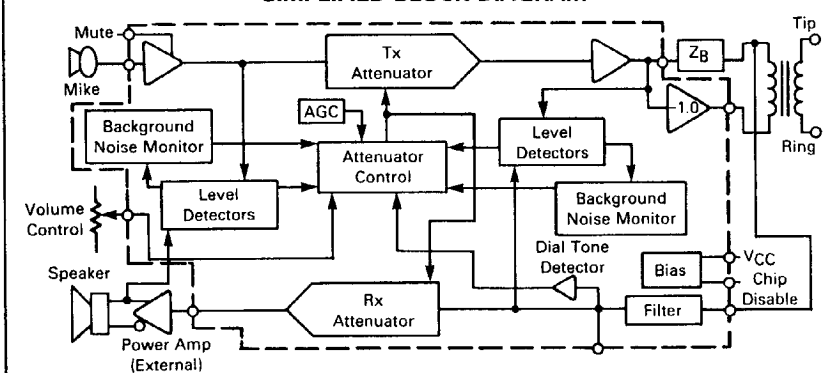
SIMPLIFIED BLOCK DIAGRAM

Mute
Mike
Tx Attenuator
$Z_B$
Tip
Ring
1.0
AGC
Background Noise Monitor
Attenuator Control
Level Detectors
Level Detectors
Background Noise Monitor
Volume Control
Dial Tone Detector
Speaker
Bias
$V_{CC}$
Chip Disable
Rx Attenuator
Filter
Power Amp (External)